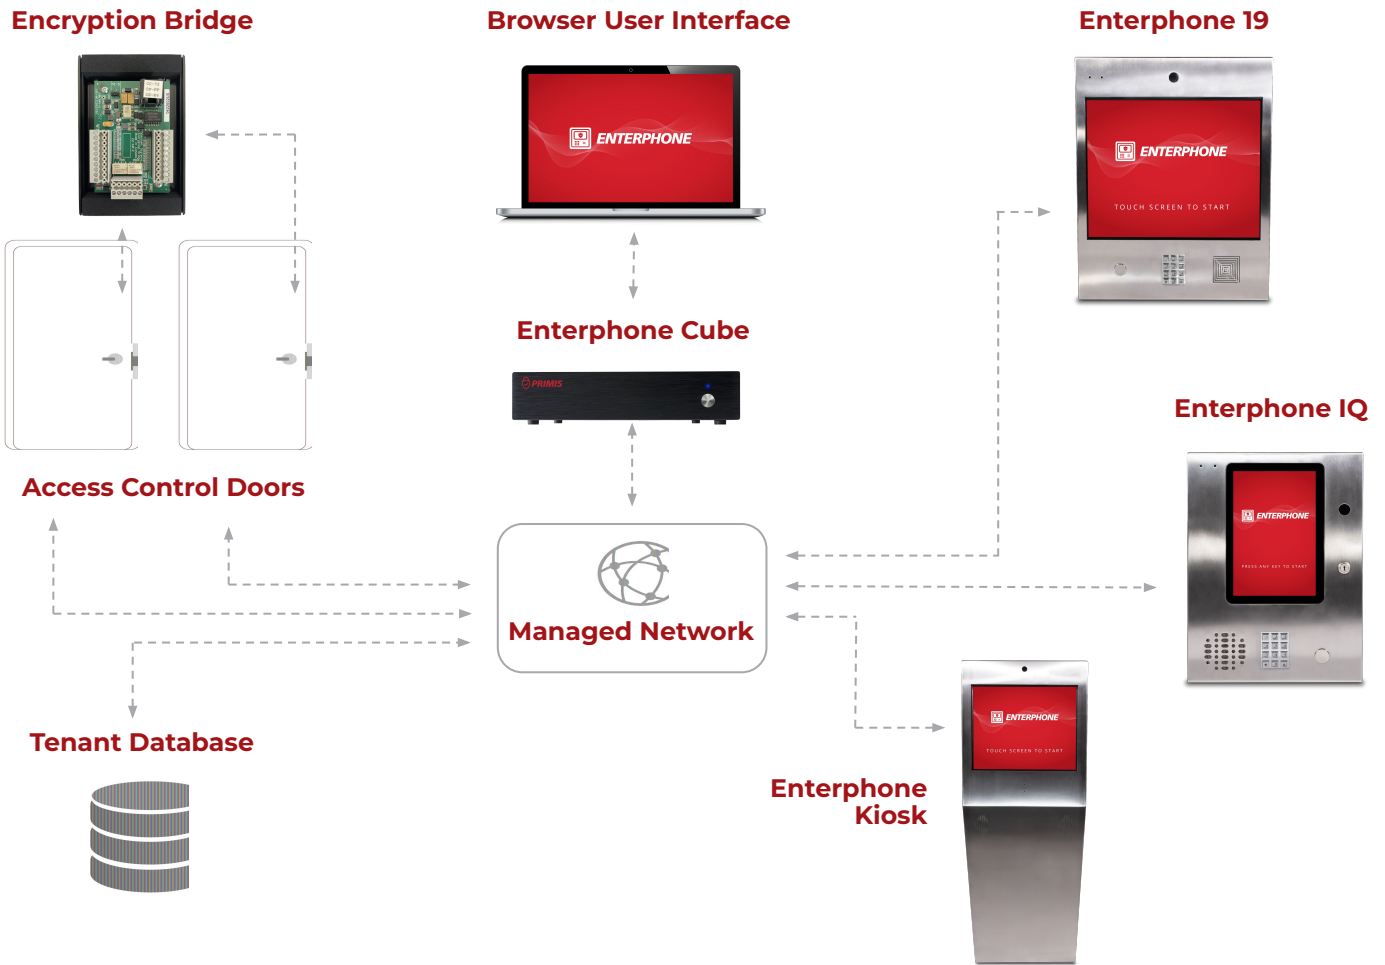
Encryption Bridge

Browser User Interface

ENTERPHONE

Enterphone 19

ENTERPHONE

TOUCH SCREEN TO START

Enterphone Cube

PRIMIS

Access Control Doors

Enterphone IQ

ENTERPHONE

PRESS ANY KEY TO START

Managed Network

Tenant Database

ENTERPHONE

TOUCH SCREEN TO START

Enterphone Kiosk